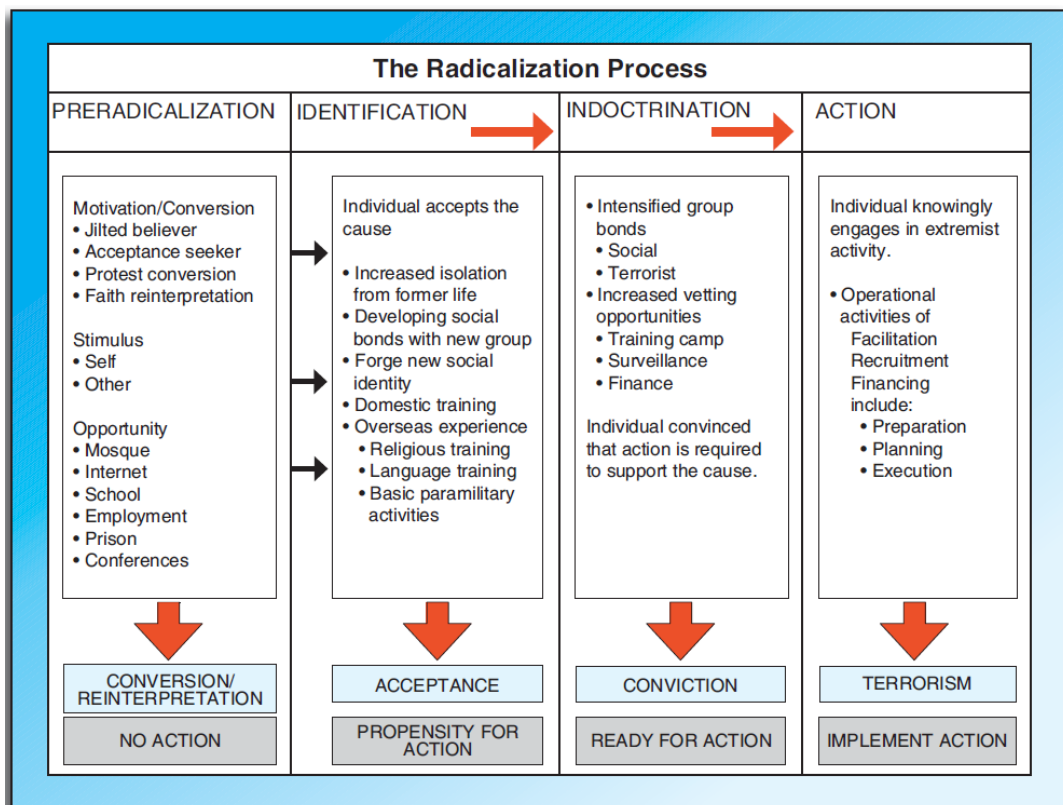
The Radicalization Process

| PRERADICALIZATION | IDENTIFICATION | INDOCTRINATION | ACTION |
|---|---|---|---|
| Motivation/Conversion • Jilted believer • Acceptance seeker • Protest conversion • Faith reinterpretation<br><br>Stimulus • Self • Other<br><br>Opportunity • Mosque • Internet • School • Employment • Prison • Conferences | Individual accepts the cause<br><br>• Increased isolation from former life • Developing social bonds with new group • Forge new social identity • Domestic training • Overseas experience • Religious training • Language training • Basic paramilitary activities | • Intensified group bonds • Social • Terrorist • Increased vetting opportunities • Training camp • Surveillance • Finance<br><br>Individual convinced that action is required to support the cause. | Individual knowingly engages in extremist activity.<br><br>• Operational activities of Facilitation Recruitment Financing include: • Preparation • Planning • Execution |
| CONVERSION/ REINTERPRETATION | ACCEPTANCE | CONVICTION | TERRORISM |
| NO ACTION | PROPENSITY FOR ACTION | READY FOR ACTION | IMPLEMENT ACTION |